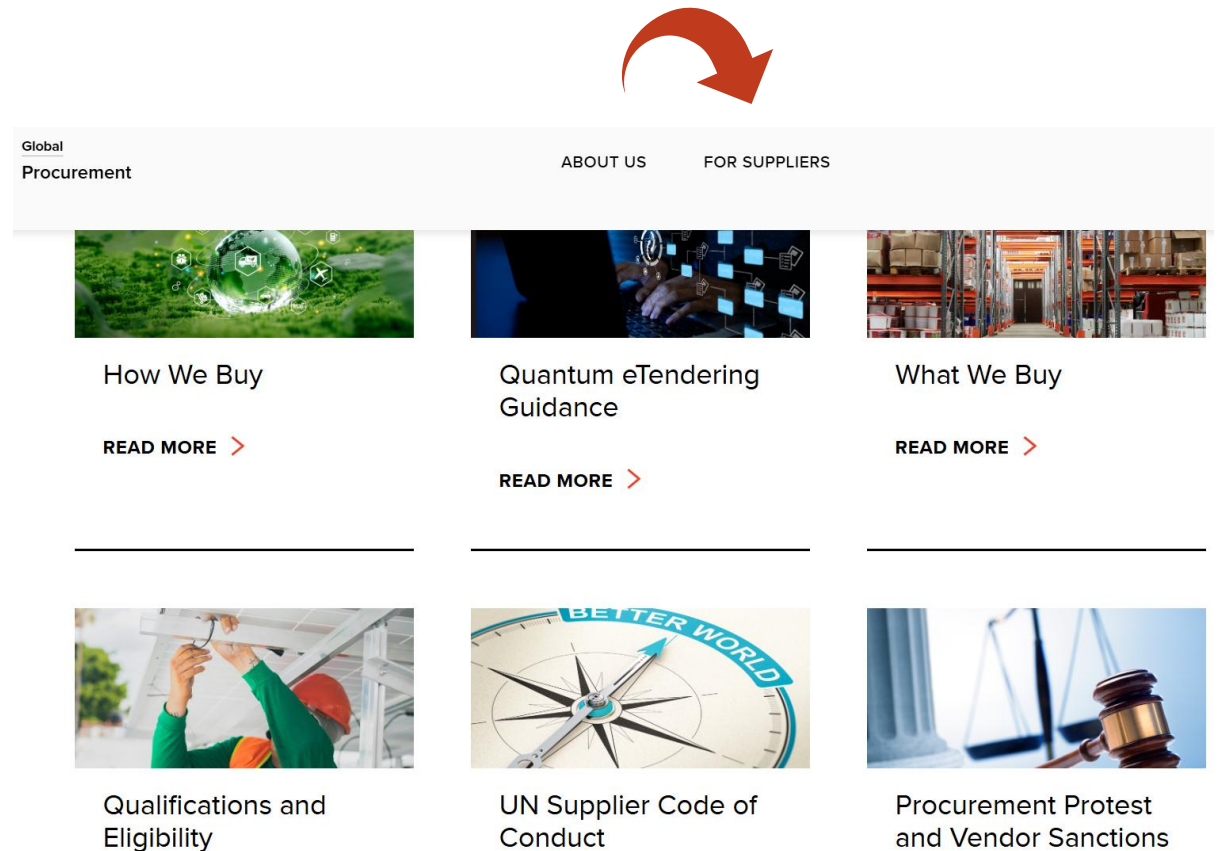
Global
Procurement

ABOUT US FOR SUPPLIERS

How We Buy

READ MORE >

Quantum eTendering Guidance

READ MORE >

What We Buy

READ MORE >

Qualifications and Eligibility

BETTER WORLD

UN Supplier Code of Conduct

Procurement Protest and Vendor Sanctions